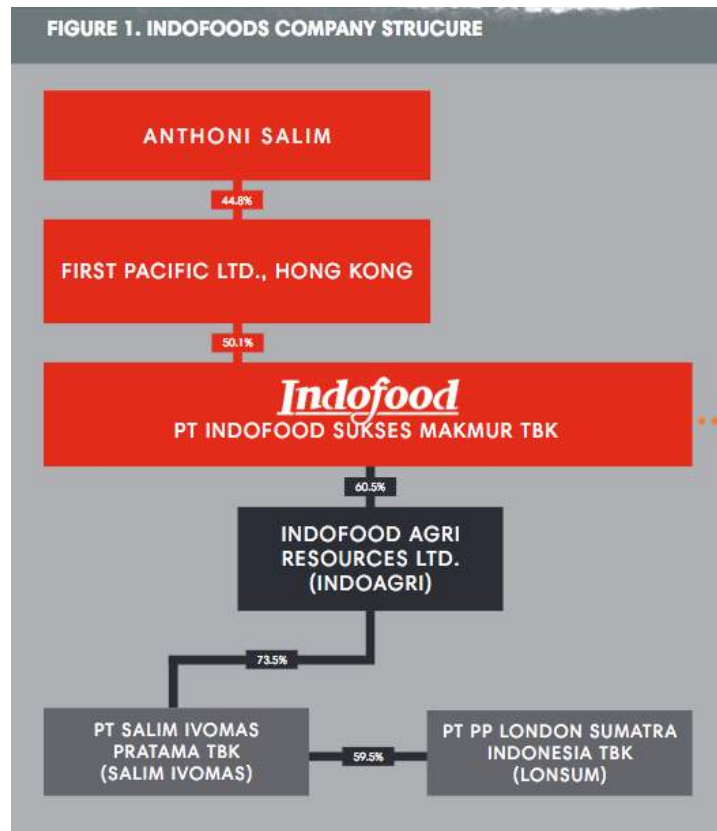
FIGURE 1. INDOFOODS COMPANY STRUCURE

ANTHONI SALIM

44.8%

FIRST PACIFIC LTD., HONG KONG

50.1%

Indofood
PT INDOFOOD SUKSES MAKMUR TBK

60.5%

INDOFOOD AGRI RESOURCES LTD. (INDOAGRI)

73.5%

PT SALIM IVOMAS PRATAMA TBK (SALIM IVOMAS)

59.5%

PT PP LONDON SUMATRA INDONESIA TBK (LONSUM)